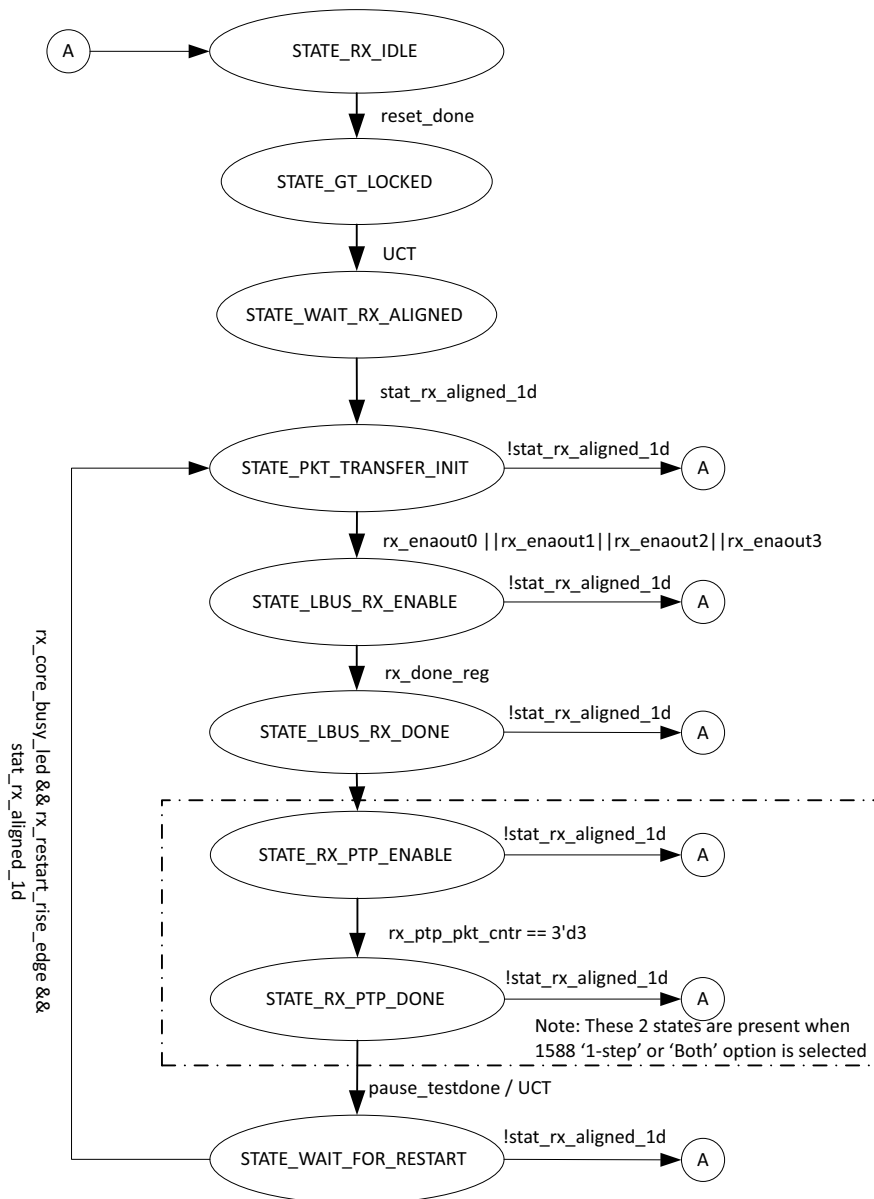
A

STATE_RX_IDLE

reset_done

STATE_GT_LOCKED

UCT

STATE_WAIT_RX_ALIGNED

stat_rx_aligned_1d

STATE_PKT_TRANSFER_INIT

!stat_rx_aligned_1d

A

rx_enaout0 ||rx_enaout1||rx_enaout2||rx_enaout3

STATE_LBUS_RX_ENABLE

!stat_rx_aligned_1d

A

rx_done_reg

STATE_LBUS_RX_DONE

!stat_rx_aligned_1d

A

STATE_RX_PTP_ENABLE

!stat_rx_aligned_1d

A

rx_ptp_pkt_cntr == 3'd3

STATE_RX_PTP_DONE

!stat_rx_aligned_1d

A

Note: These 2 states are present when 1588 '1-step' or 'Both' option is selected

pause_testdone / UCT

STATE_WAIT_FOR_RESTART

!stat_rx_aligned_1d

A

rx_core_busy_led && rx_restart_rise_edge && stat_rx_aligned_1d